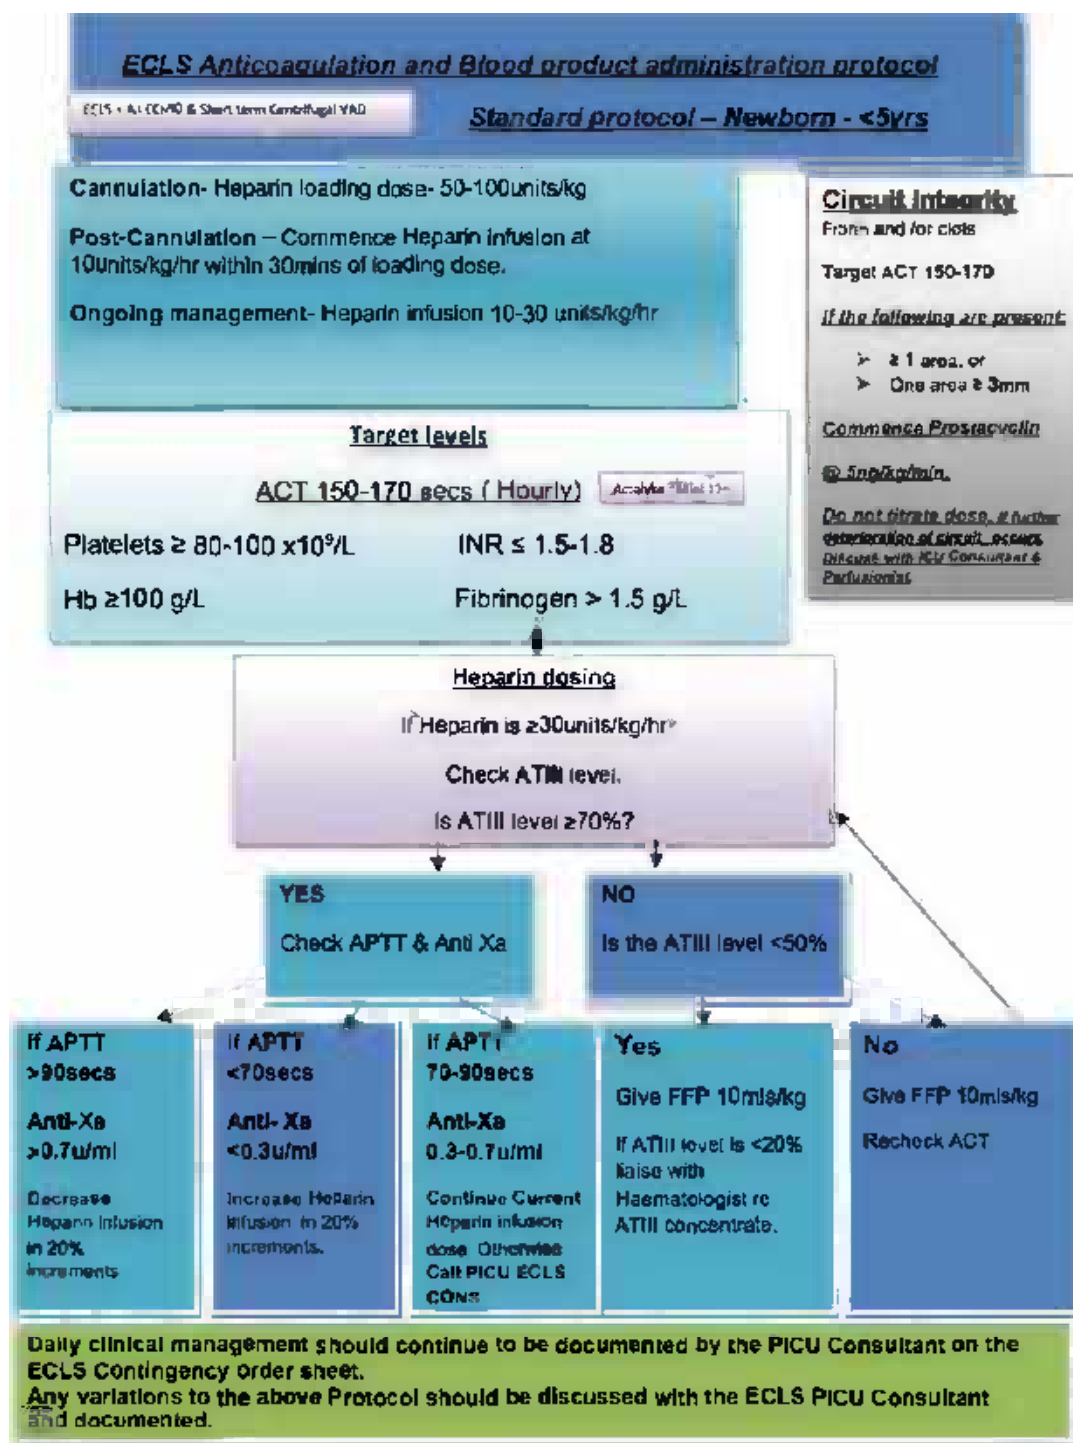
ECLS Anticoagulation and Blood product administration protocol

ECLS • All ECMO & Short term Centrifugal VAD

Standard protocol – Newborn - <5yrs

Cannulation- Heparin loading dose- 50-100units/kg

Post-Cannulation – Commence Heparin infusion at 10units/kg/hr within 30mins of loading dose.

Ongoing management- Heparin infusion 10-30 units/kg/hr

Circuit Integrity

Form and for clots

Target ACT 150-170

If the following are present

➢ ≥ 1 area, or
➢ One area ≥ 3mm

Commence Prostacyclin

@ 5ng/kg/min.

Do not titrate dose, if further deterioration of circuit, occurs Discuss with ICU Consultant & Perfusionist

Target levels

ACT 150-170 secs ( Hourly) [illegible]

Platelets ≥ 80-100 x10$^9$/L

INR ≤ 1.5-1.8

Hb ≥100 g/L

Fibrinogen > 1.5 g/L

Heparin dosing

If Heparin is ≥30units/kg/hr

Check ATIII level.

Is ATIII level ≥70%?

YES

Check APTT & Anti Xa

NO

Is the ATIII level <50%

If APTT >90secs

Anti-Xa >0.7u/ml

Decrease Heparin infusion in 20% increments

If APTT <70secs

Anti- Xa <0.3u/ml

Increase Heparin infusion in 20% increments.

If APTT 70-90secs

Anti-Xa 0.3-0.7u/ml

Continue Current Heparin infusion dose. Otherwise Call PICU ECLS CONS

Yes

Give FFP 10mls/kg

If ATIII level is <20% liaise with Haematologist re ATIII concentrate.

No

Give FFP 10mls/kg

Recheck ACT

Daily clinical management should continue to be documented by the PICU Consultant on the ECLS Contingency order sheet.
Any variations to the above Protocol should be discussed with the ECLS PICU Consultant and documented.